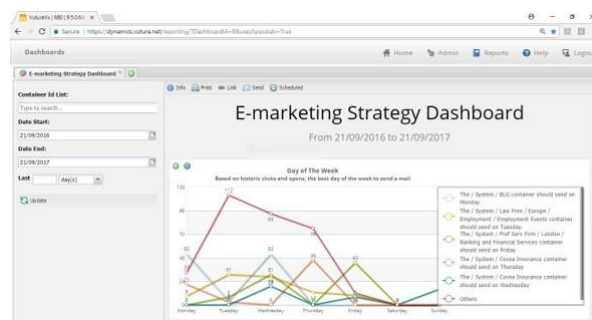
Vuture's | 680 | 9.5.0.6 ×

Secure | https://dynamics.vuture.net/reporting/?DashboardId=8&useSpacelab=True

Dashboards

Home Admin Reports Help Logout

E-marketing Strategy Dashboard

Container Id List:

Type to search...

Date Start:

21/09/2016

Date End:

21/09/2017

Last day(s)

Update

Info Print Link Send Scheduled

E-marketing Strategy Dashboard

From 21/09/2016 to 21/09/2017

Day of The Week

Based on historic clicks and opens, the best day of the week to send e-mail

120

112

96

72

52

52

48

31

24

Monday Tuesday Wednesday Thursday Friday Saturday Sunday

The / System / BLG container should send on Monday

The / System / Law Firm / Europe / Employment / Employment Events container should send on Tuesday

The / System / Prof Serv Firm / London / Banking and Financial Services container should send on Friday

The / System / Covea Insurance container should send on Thursday

The / System / Covea Insurance container should send on Wednesday

Others